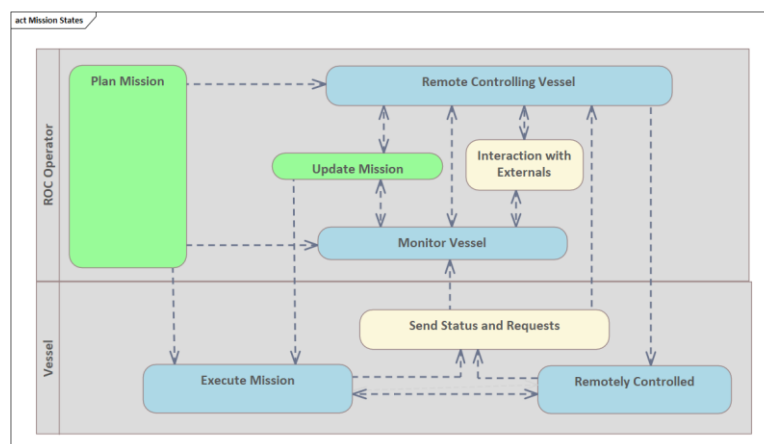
act Mission States

ROC Operator

Plan Mission

Remote Controlling Vessel

Update Mission

Interaction with Externals

Monitor Vessel

Vessel

Send Status and Requests

Execute Mission

Remotely Controlled